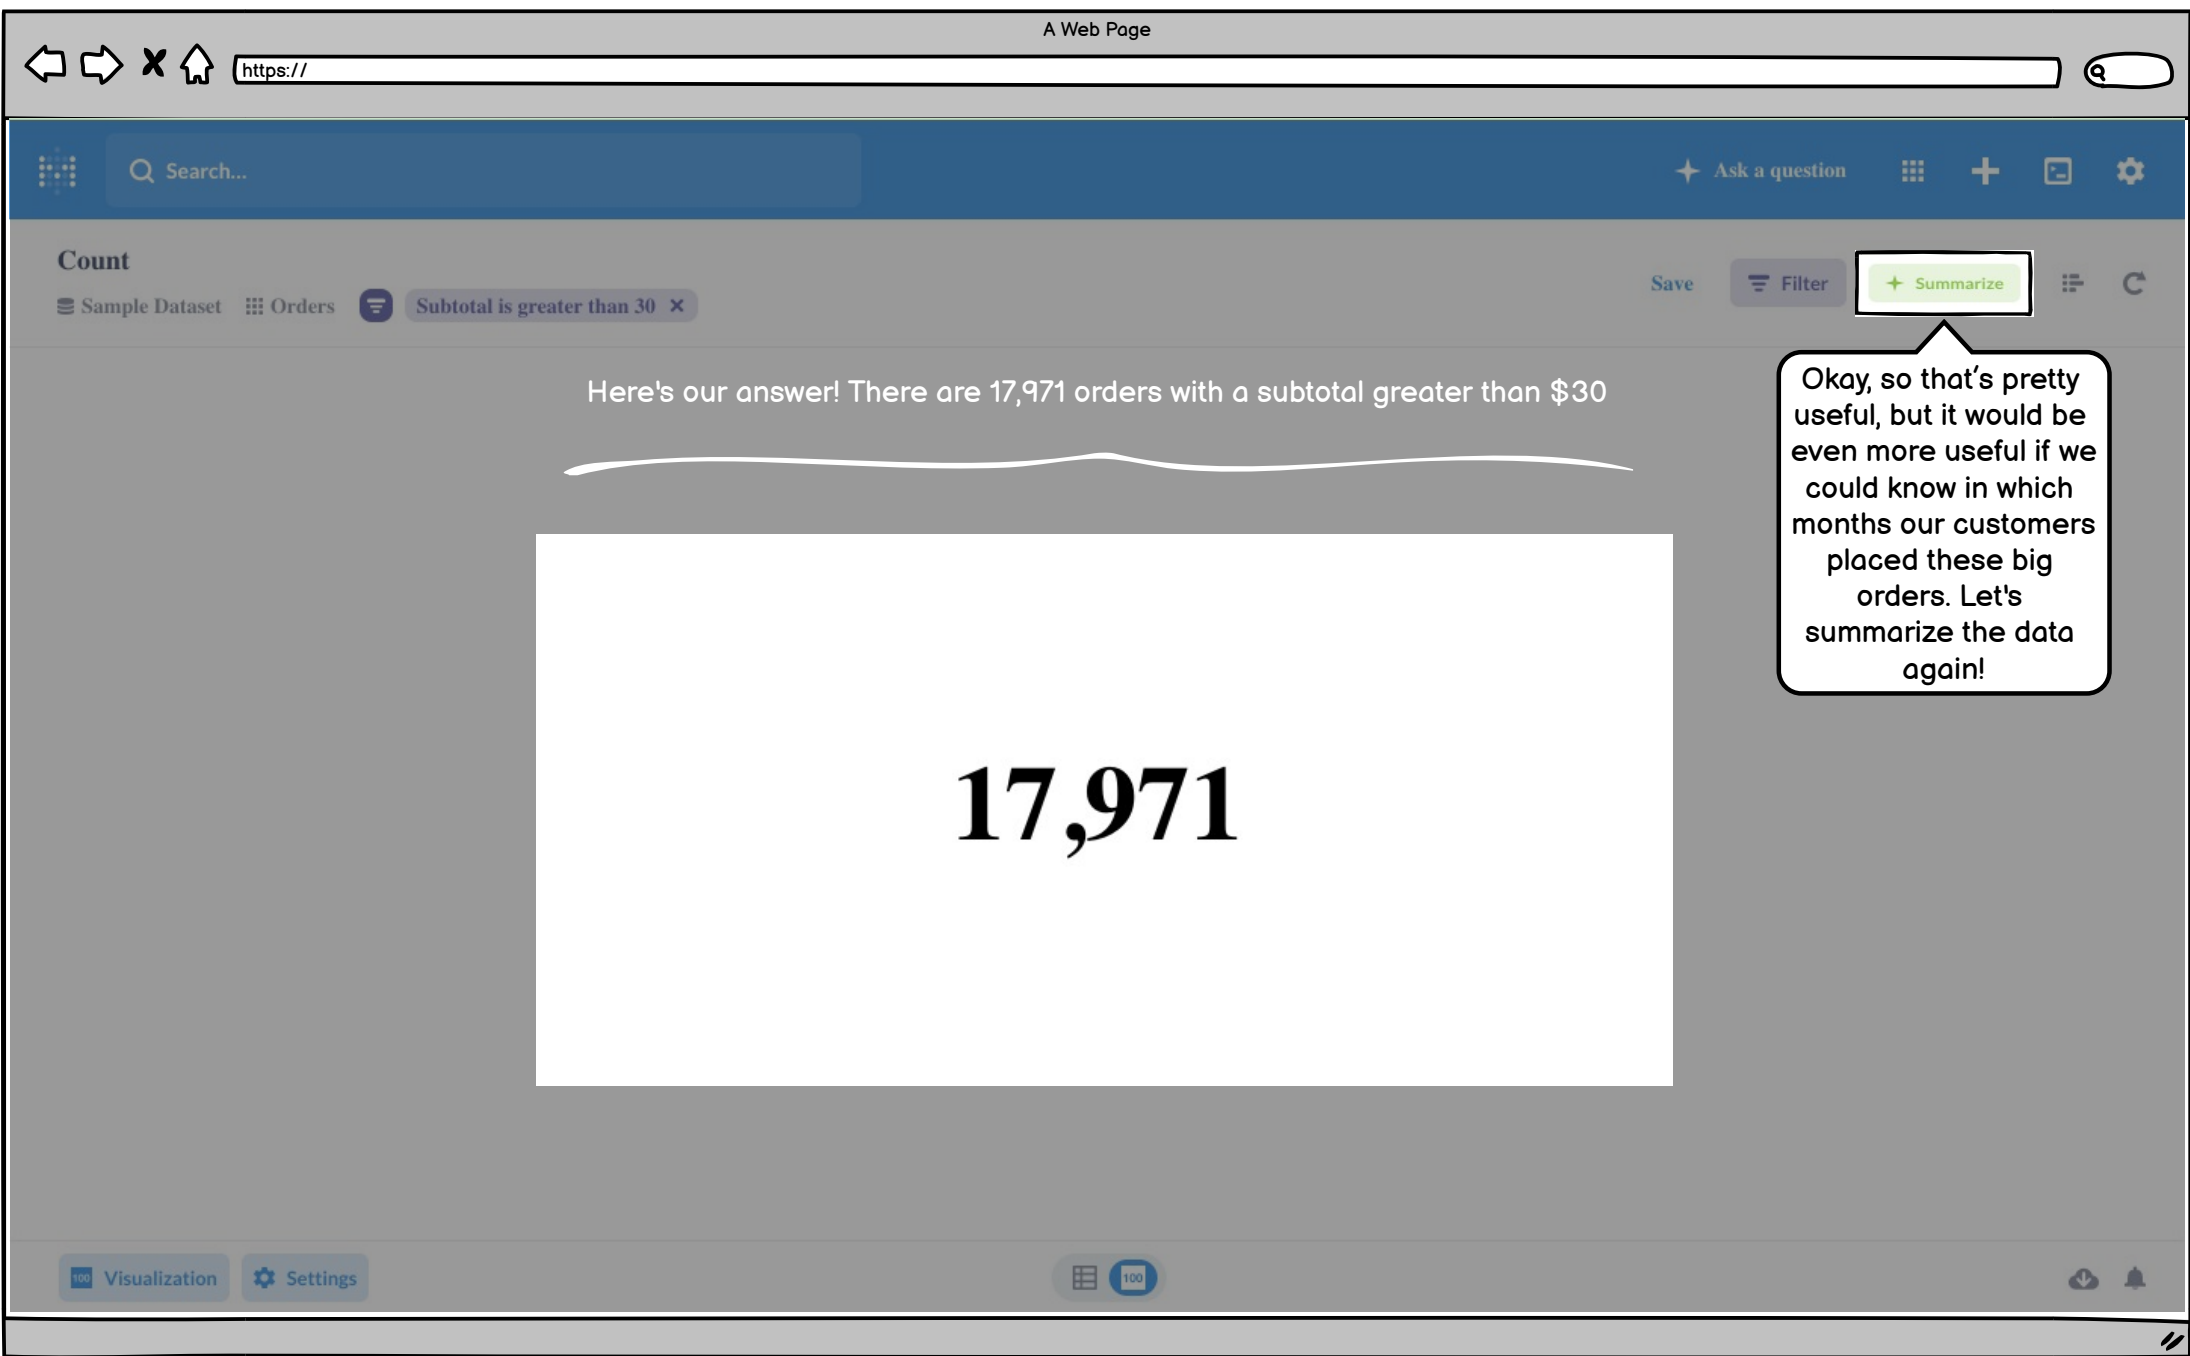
A Web Page

https://

Search...

Ask a question

Count

Sample Dataset Orders Subtotal is greater than 30 ×

Save Filter + Summarize

Okay, so that's pretty useful, but it would be even more useful if we could know in which months our customers placed these big orders. Let's summarize the data again!

Here's our answer! There are 17,971 orders with a subtotal greater than $30

17,971

Visualization Settings

100